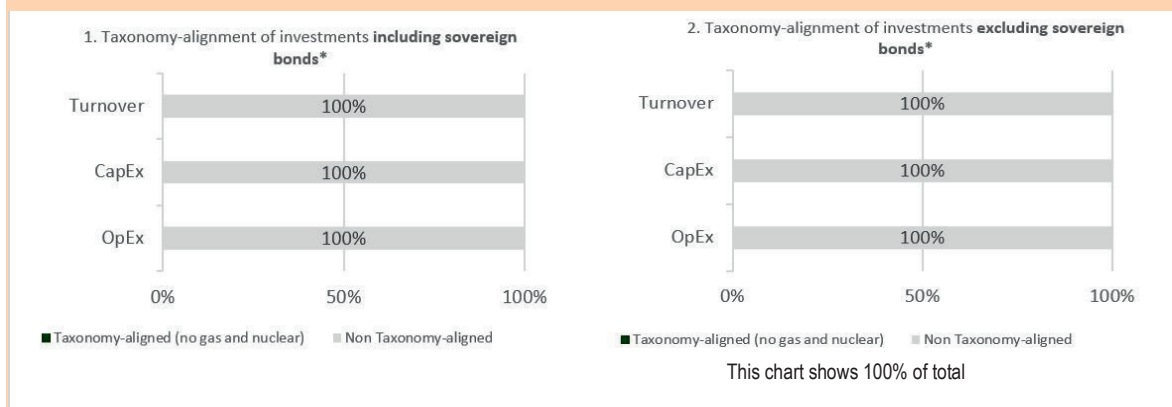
1. Taxonomy-alignment of investments **including sovereign bonds***

Turnover 100%

CapEx 100%

OpEx 100%

0% 50% 100%

■ Taxonomy-aligned (no gas and nuclear) ■ Non Taxonomy-aligned

2. Taxonomy-alignment of investments **excluding sovereign bonds***

Turnover 100%

CapEx 100%

OpEx 100%

0% 50% 100%

■ Taxonomy-aligned (no gas and nuclear) ■ Non Taxonomy-aligned

This chart shows 100% of total